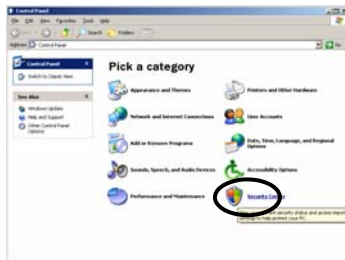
Control Panel

File Edit View Favorites Tools Help

Back Search Folders

Address Control Panel Go

Control Panel

Switch to Classic View

See Also

Windows Update

Help and Support

Other Control Panel Options

Pick a category

Appearance and Themes

Printers and Other Hardware

Network and Internet Connections

User Accounts

Add or Remove Programs

Date, Time, Language, and Regional Options

Sounds, Speech, and Audio Devices

Accessibility Options

Performance and Maintenance

Security Center

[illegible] security status and access import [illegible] settings to help protect your PC.